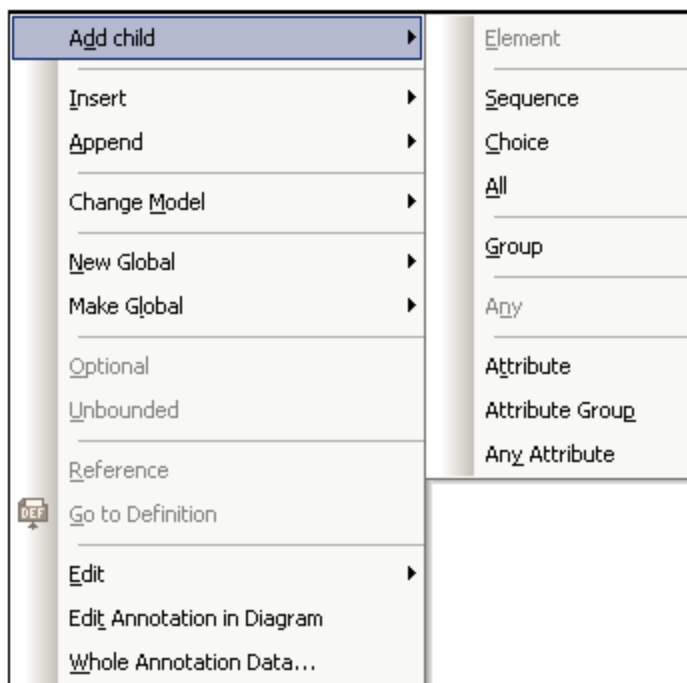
Add child
Insert
Append
Change Model
New Global
Make Global
Optional
Unbounded
Reference
DEF
Go to Definition
Edit
Edit Annotation in Diagram
Whole Annotation Data...

Element
Sequence
Choice
All
Group
Any
Attribute
Attribute Group
Any Attribute